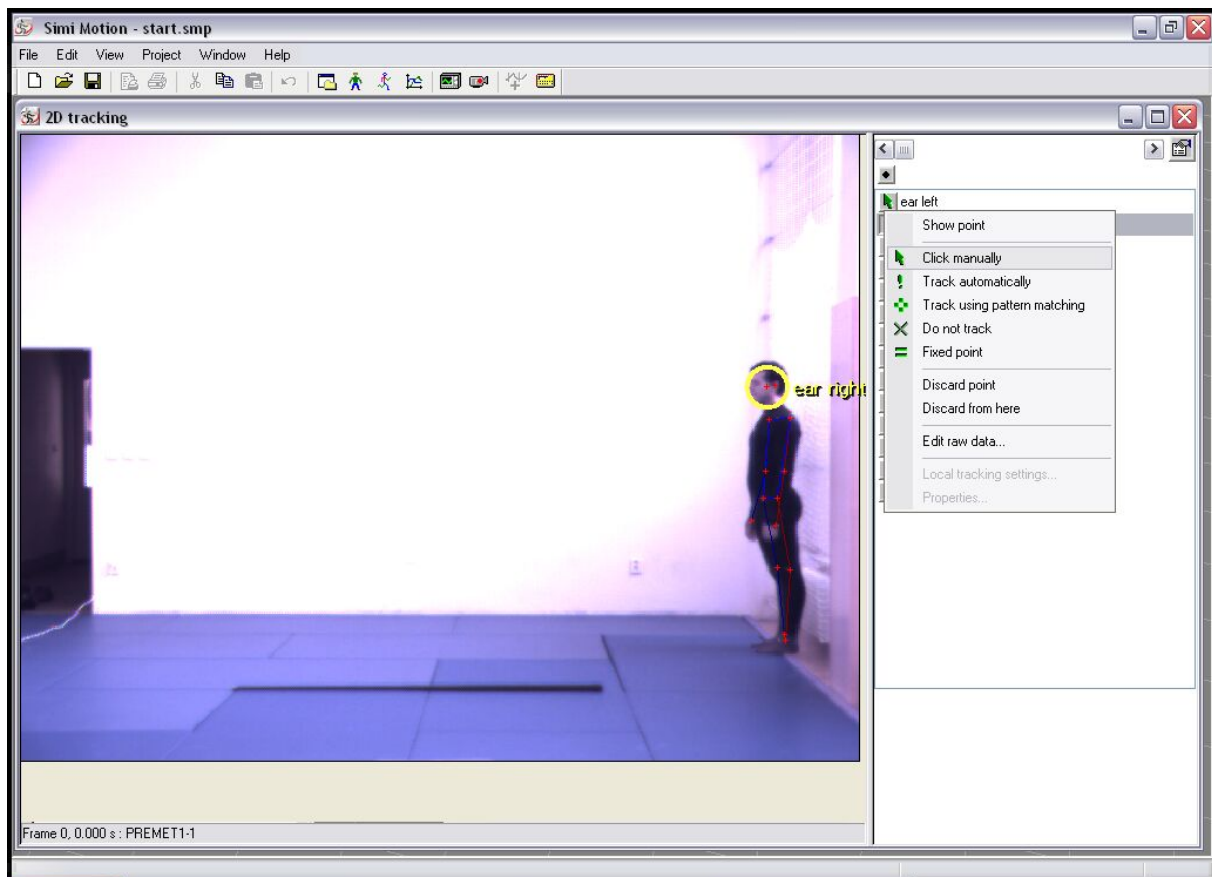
Simi Motion - start.smp

File Edit View Project Window Help

2D tracking

ear right

ear left

Show point

Click manually

Track automatically

Track using pattern matching

Do not track

Fixed point

Discard point

Discard from here

Edit raw data...

Local tracking settings...

Properties...

Frame 0, 0.000 s : PREMET1-1